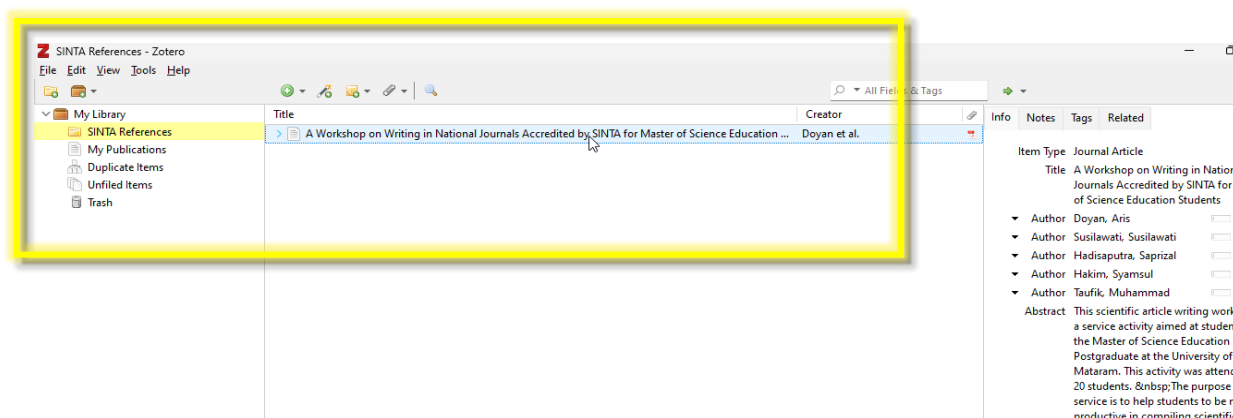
SINTA References - Zotero

File Edit View Tools Help

All Fields & Tags

My Library
SINTA References
My Publications
Duplicate Items
Unfiled Items
Trash

| Title | Creator |
|---|---|
| A Workshop on Writing in National Journals Accredited by SINTA for Master of Science Education ... | Doyan et al. |

Info Notes Tags Related

Item Type Journal Article
Title A Workshop on Writing in Nation Journals Accredited by SINTA for of Science Education Students
Author Doyan, Aris
Author Susilawati, Susilawati
Author Hadisaputra, Saprizal
Author Hakim, Syamsul
Author Taufik, Muhammad
Abstract This scientific article writing work a service activity aimed at studen the Master of Science Education Postgraduate at the University of Mataram. This activity was attend 20 students. &nbsp;The purpose service is to help students to be productive in compiling scientific